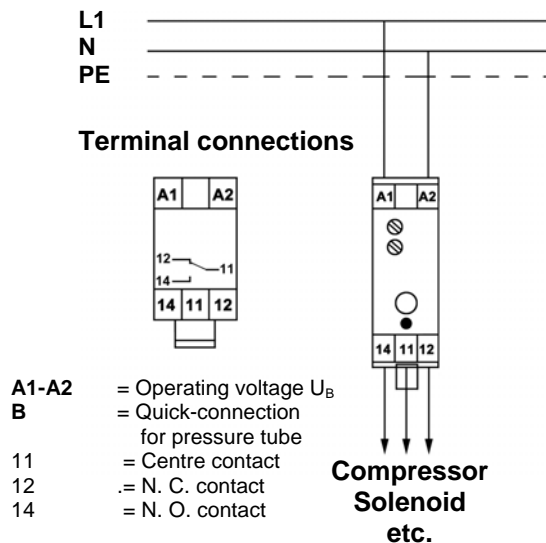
L1
N
PE

Terminal connections

A1 A2

12
11
14

14 11 12

A1 A2

14 11 12

A1-A2 = Operating voltage $U_B$
B = Quick-connection for pressure tube
11 = Centre contact
12 .= N. C. contact
14 = N. O. contact

Compressor
Solenoid
etc.